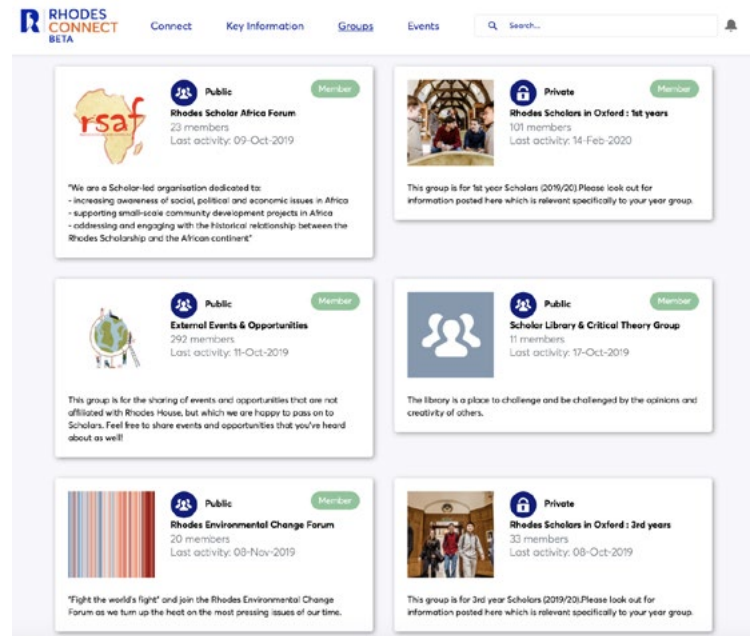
R RHODES CONNECT BETA

Connect Key Information Groups Events

Search...

rsaf

Public

Member

Rhodes Scholar Africa Forum

23 members

Last activity: 09-Oct-2019

"We are a Scholar-led organisation dedicated to:
- increasing awareness of social, political and economic issues in Africa
- supporting small-scale community development projects in Africa
- addressing and engaging with the historical relationship between the Rhodes Scholarship and the African continent"

Private

Member

Rhodes Scholars in Oxford : 1st years

101 members

Last activity: 14-Feb-2020

This group is for 1st year Scholars (2019/20).Please look out for information posted here which is relevant specifically to your year group.

Public

Member

External Events & Opportunities

292 members

Last activity: 11-Oct-2019

This group is for the sharing of events and opportunities that are not affiliated with Rhodes House, but which we are happy to pass on to Scholars. Feel free to share events and opportunities that you've heard about as well!

Public

Member

Scholar Library & Critical Theory Group

11 members

Last activity: 17-Oct-2019

The library is a place to challenge and be challenged by the opinions and creativity of others.

Public

Member

Rhodes Environmental Change Forum

20 members

Last activity: 08-Nov-2019

"Fight the world's fight" and join the Rhodes Environmental Change Forum as we turn up the heat on the most pressing issues of our time.

Private

Rhodes Scholars in Oxford : 3rd years

33 members

Last activity: 08-Oct-2019

This group is for 3rd year Scholars (2019/20).Please look out for information posted here which is relevant specifically to your year group.